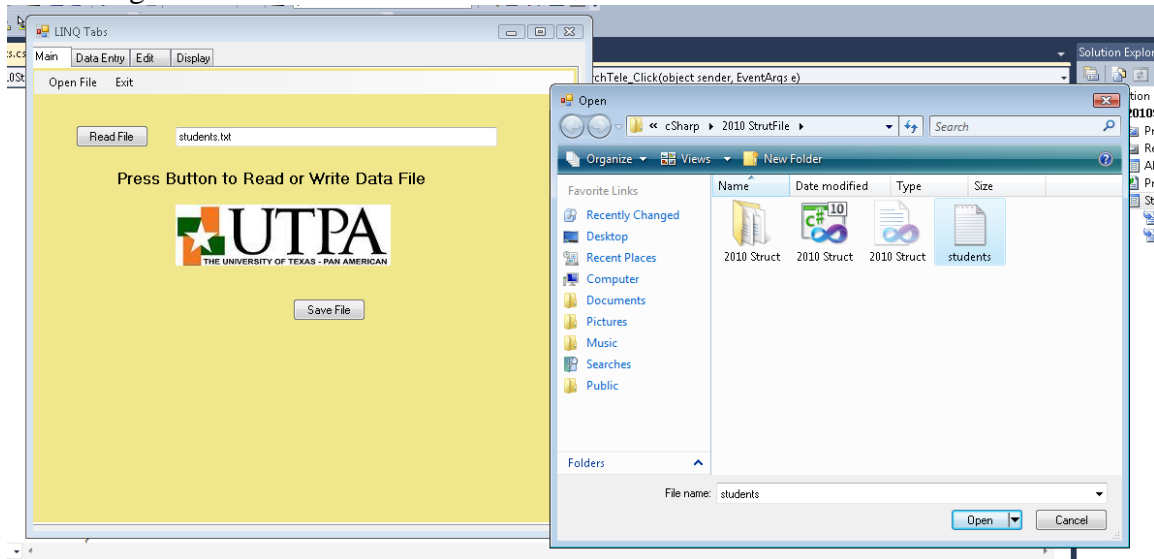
LINQ Tabs

Main | Data Entry | Edit | Display

Open File  Exit

Read File  students.txt

Press Button to Read or Write Data File

UTPA
THE UNIVERSITY OF TEXAS - PAN AMERICAN

Save File

rchTele_Click(object sender, EventArgs e)

Solution Explor

Open

« cSharp ▸ 2010 StrutFile ▸

Search

Organize  Views  New Folder

Favorite Links

Recently Changed
Desktop
Recent Places
Computer
Documents
Pictures
Music
Searches
Public

Folders

| Name | Date modified | Type | Size |
|---|---|---|---|

2010 Struct  2010 Struct  2010 Struct  students

File name: students

Open  Cancel